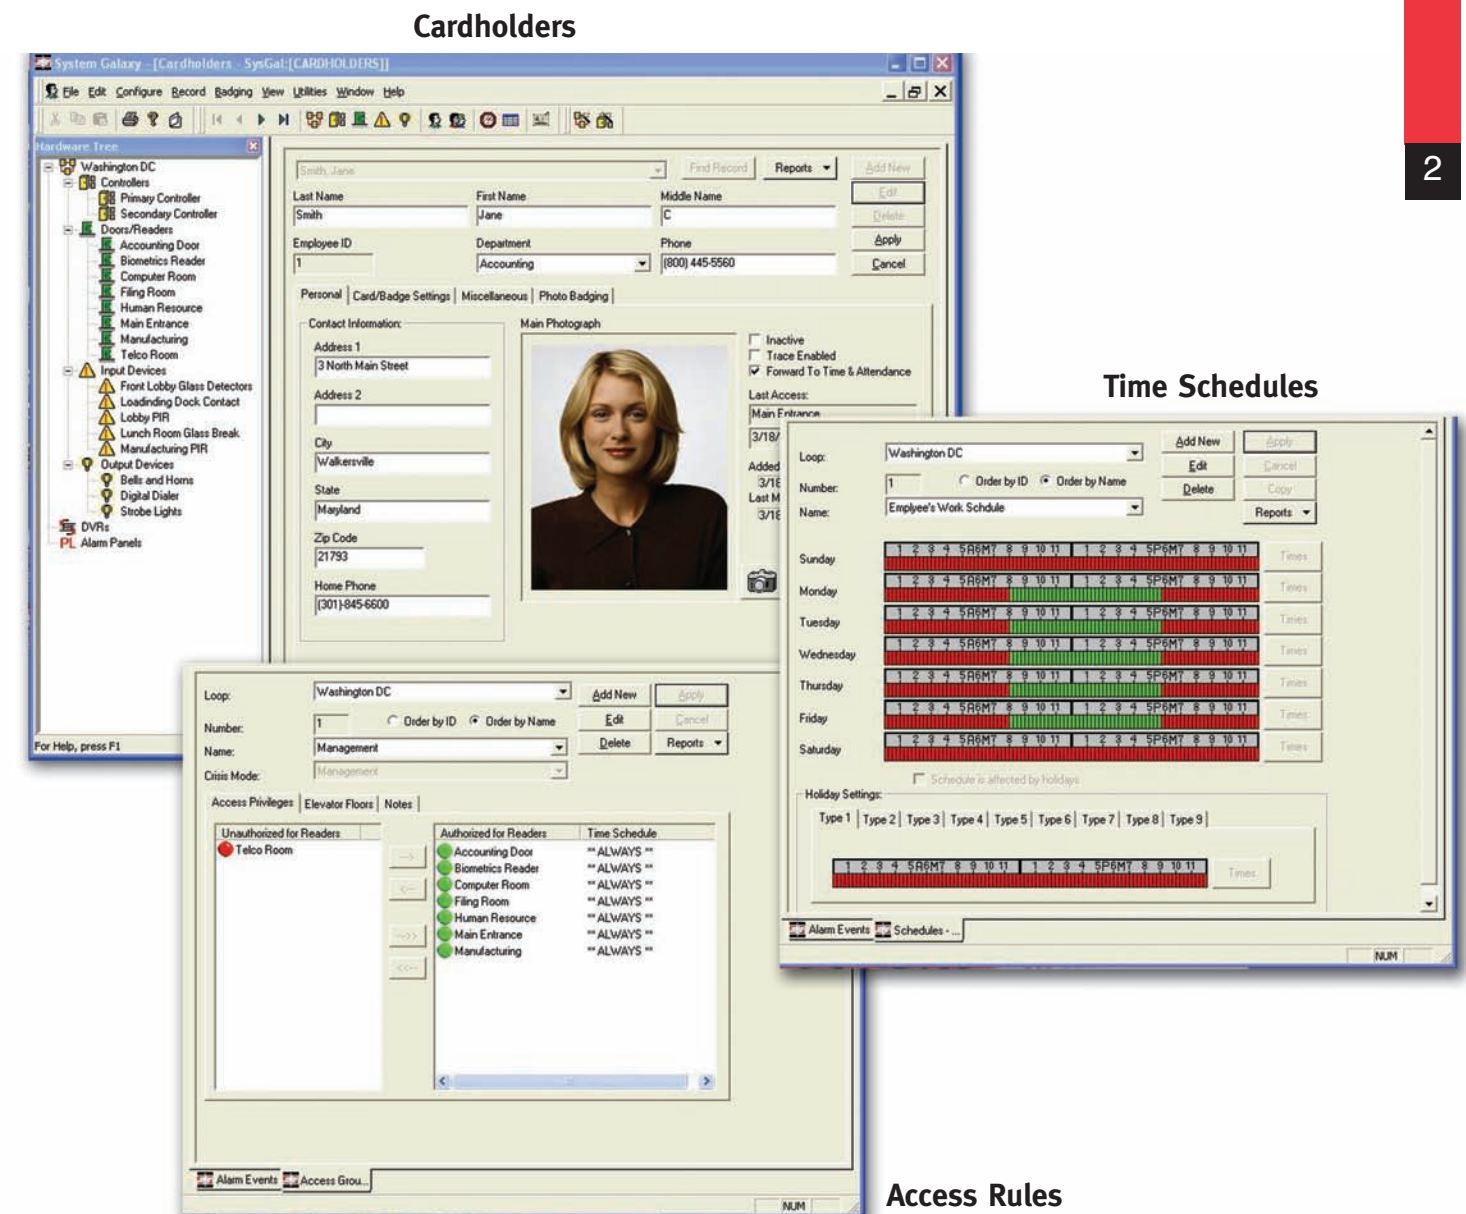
Cardholders

2

System Galaxy - [Cardholders - SysGal:[CARDHOLDERS]]

File Edit Configure Record Badging View Utilities Window Help

Hardware Tree

Washington DC
Controllers
Primary Controller
Secondary Controller
Doors/Readers
Accounting Door
Biometrics Reader
Computer Room
Filing Room
Human Resource
Main Entrance
Manufacturing
Telco Room
Input Devices
Front Lobby Glass Detectors
Loadinding Dock Contact
Lobby PIR
Lunch Room Glass Break
Manufacturing PIR
Output Devices
Bells and Horns
Digital Dialer
Strobe Lights
DVRs
Alarm Panels

For Help, press F1

Smith, Jane | Find Record | Reports | Add New | Edit | Delete | Apply | Cancel

Last Name: Smith
First Name: Jane
Middle Name: C
Employee ID: 1
Department: Accounting
Phone: (800) 445-5560

Personal | Card/Badge Settings | Miscellaneous | Photo Badging

Contact Information:
Address 1: 3 North Main Street
Address 2
City: Walkersville
State: Maryland
Zip Code: 21793
Home Phone: (301)-845-6600

Main Photograph

Inactive
Trace Enabled
Forward To Time & Attendance
Last Access:
Main Entrance
3/18/
Added
3/18
Last M
3/18

Time Schedules

Loop: Washington DC
Number: 1
Order by ID
Order by Name
Name: Emplyee's Work Schdule
Add New | Edit | Delete | Apply | Cancel | Copy | Reports

Sunday
Monday
Tuesday
Wednesday
Thursday
Friday
Saturday

1 2 3 4 5A6M7 8 9 10 11 | 1 2 3 4 5P6M7 8 9 10 11

Times

Schedule is affected by holidays

Holiday Settings:
Type 1 | Type 2 | Type 3 | Type 4 | Type 5 | Type 6 | Type 7 | Type 8 | Type 9

Times

Alarm Events | Schedules - ...

NUM

Loop: Washington DC
Number: 1
Order by ID
Order by Name
Name: Management
Crisis Mode: Management
Add New | Edit | Delete | Apply | Cancel | Reports

Access Privileges | Elevator Floors | Notes

Unauthorized for Readers
Telco Room

Authorized for Readers | Time Schedule
Accounting Door | ** ALWAYS **
Biometrics Reader | ** ALWAYS **
Computer Room | ** ALWAYS **
Filing Room | ** ALWAYS **
Human Resource | ** ALWAYS **
Main Entrance | ** ALWAYS **
Manufacturing | ** ALWAYS **

Alarm Events | Access Grou...

NUM

Access Rules